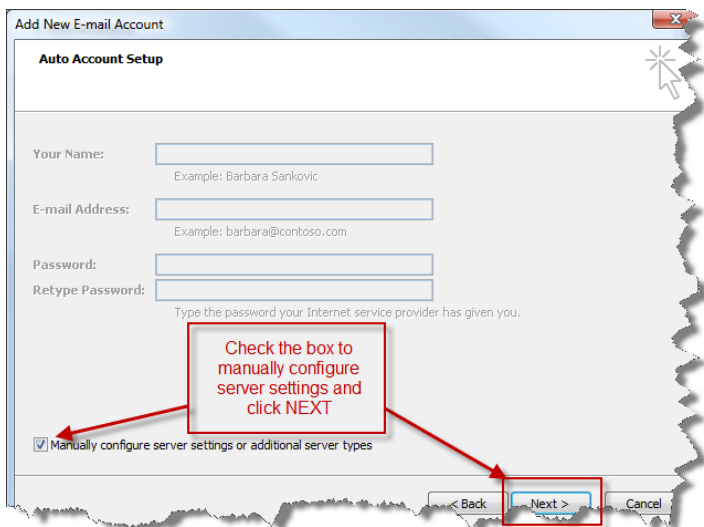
Add New E-mail Account

Auto Account Setup

Your Name:
Example: Barbara Sankovic

E-mail Address:
Example: barbara@contoso.com

Password:
Retype Password:
Type the password your Internet service provider has given you.

Check the box to manually configure server settings and click NEXT

Manually configure server settings or additional server types

< Back
Next >
Cancel